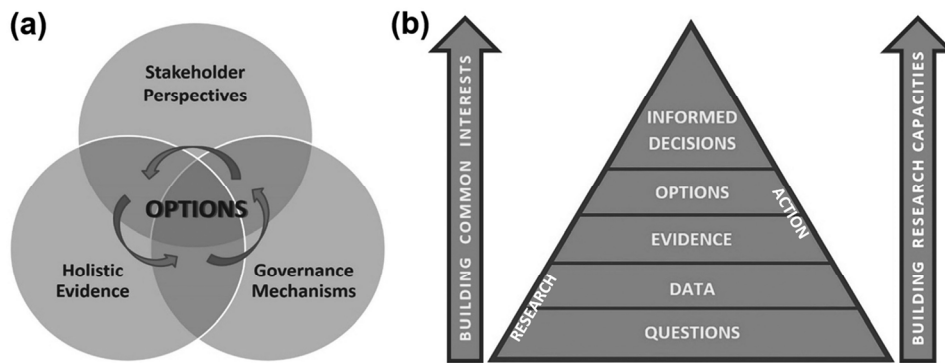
(a)

Stakeholder Perspectives

OPTIONS

Holistic Evidence

Governance Mechanisms

(b)

BUILDING COMMON INTERESTS

INFORMED DECISIONS

OPTIONS

ACTION

EVIDENCE

DATA

RESEARCH

QUESTIONS

BUILDING RESEARCH CAPACITIES